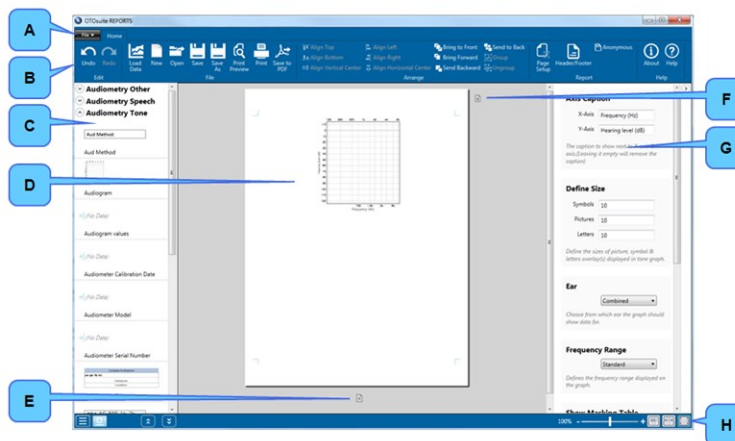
A

OTOsuite REPORTS

File

Home

B

Undo Redo
Edit

Load Data New Open Save Save As Print Preview Print Save to PDF
File

Align Top
Align Bottom
Align Vertical Center
Align Left
Align Right
Align Horizontal Center
Arrange

Bring to Front
Bring Forward
Send Backward
Send to Back
Group
Ungroup

Page Setup Header/Footer
Report

Anonymous

About Help
Help

Audiometry Other
Audiometry Speech
Audiometry Tone

C

Aud Method

Aud Method

D

Audiogram

(No Data)
Audiogram values

(No Data)
Audiometer Calibration Date

(No Data)
Audiometer Model

(No Data)
Audiometer Serial Number

Frequency (Hz)

F

Axis Caption

X-Axis Frequency (Hz)

Y-Axis Hearing level (dB)

G

The caption to show next to the axis(Leaving it empty will remove the caption).

Define Size

Symbols 10

Pictures 10

Letters 10

Define the sizes of picture, symbol & letters overlay(s) displayed in tone graph.

Ear

Combined

Choose from which ear the graph should show data for.

Frequency Range

Standard

Defines the frequency range displayed on the graph.

Show Masking Table

E

100%

H